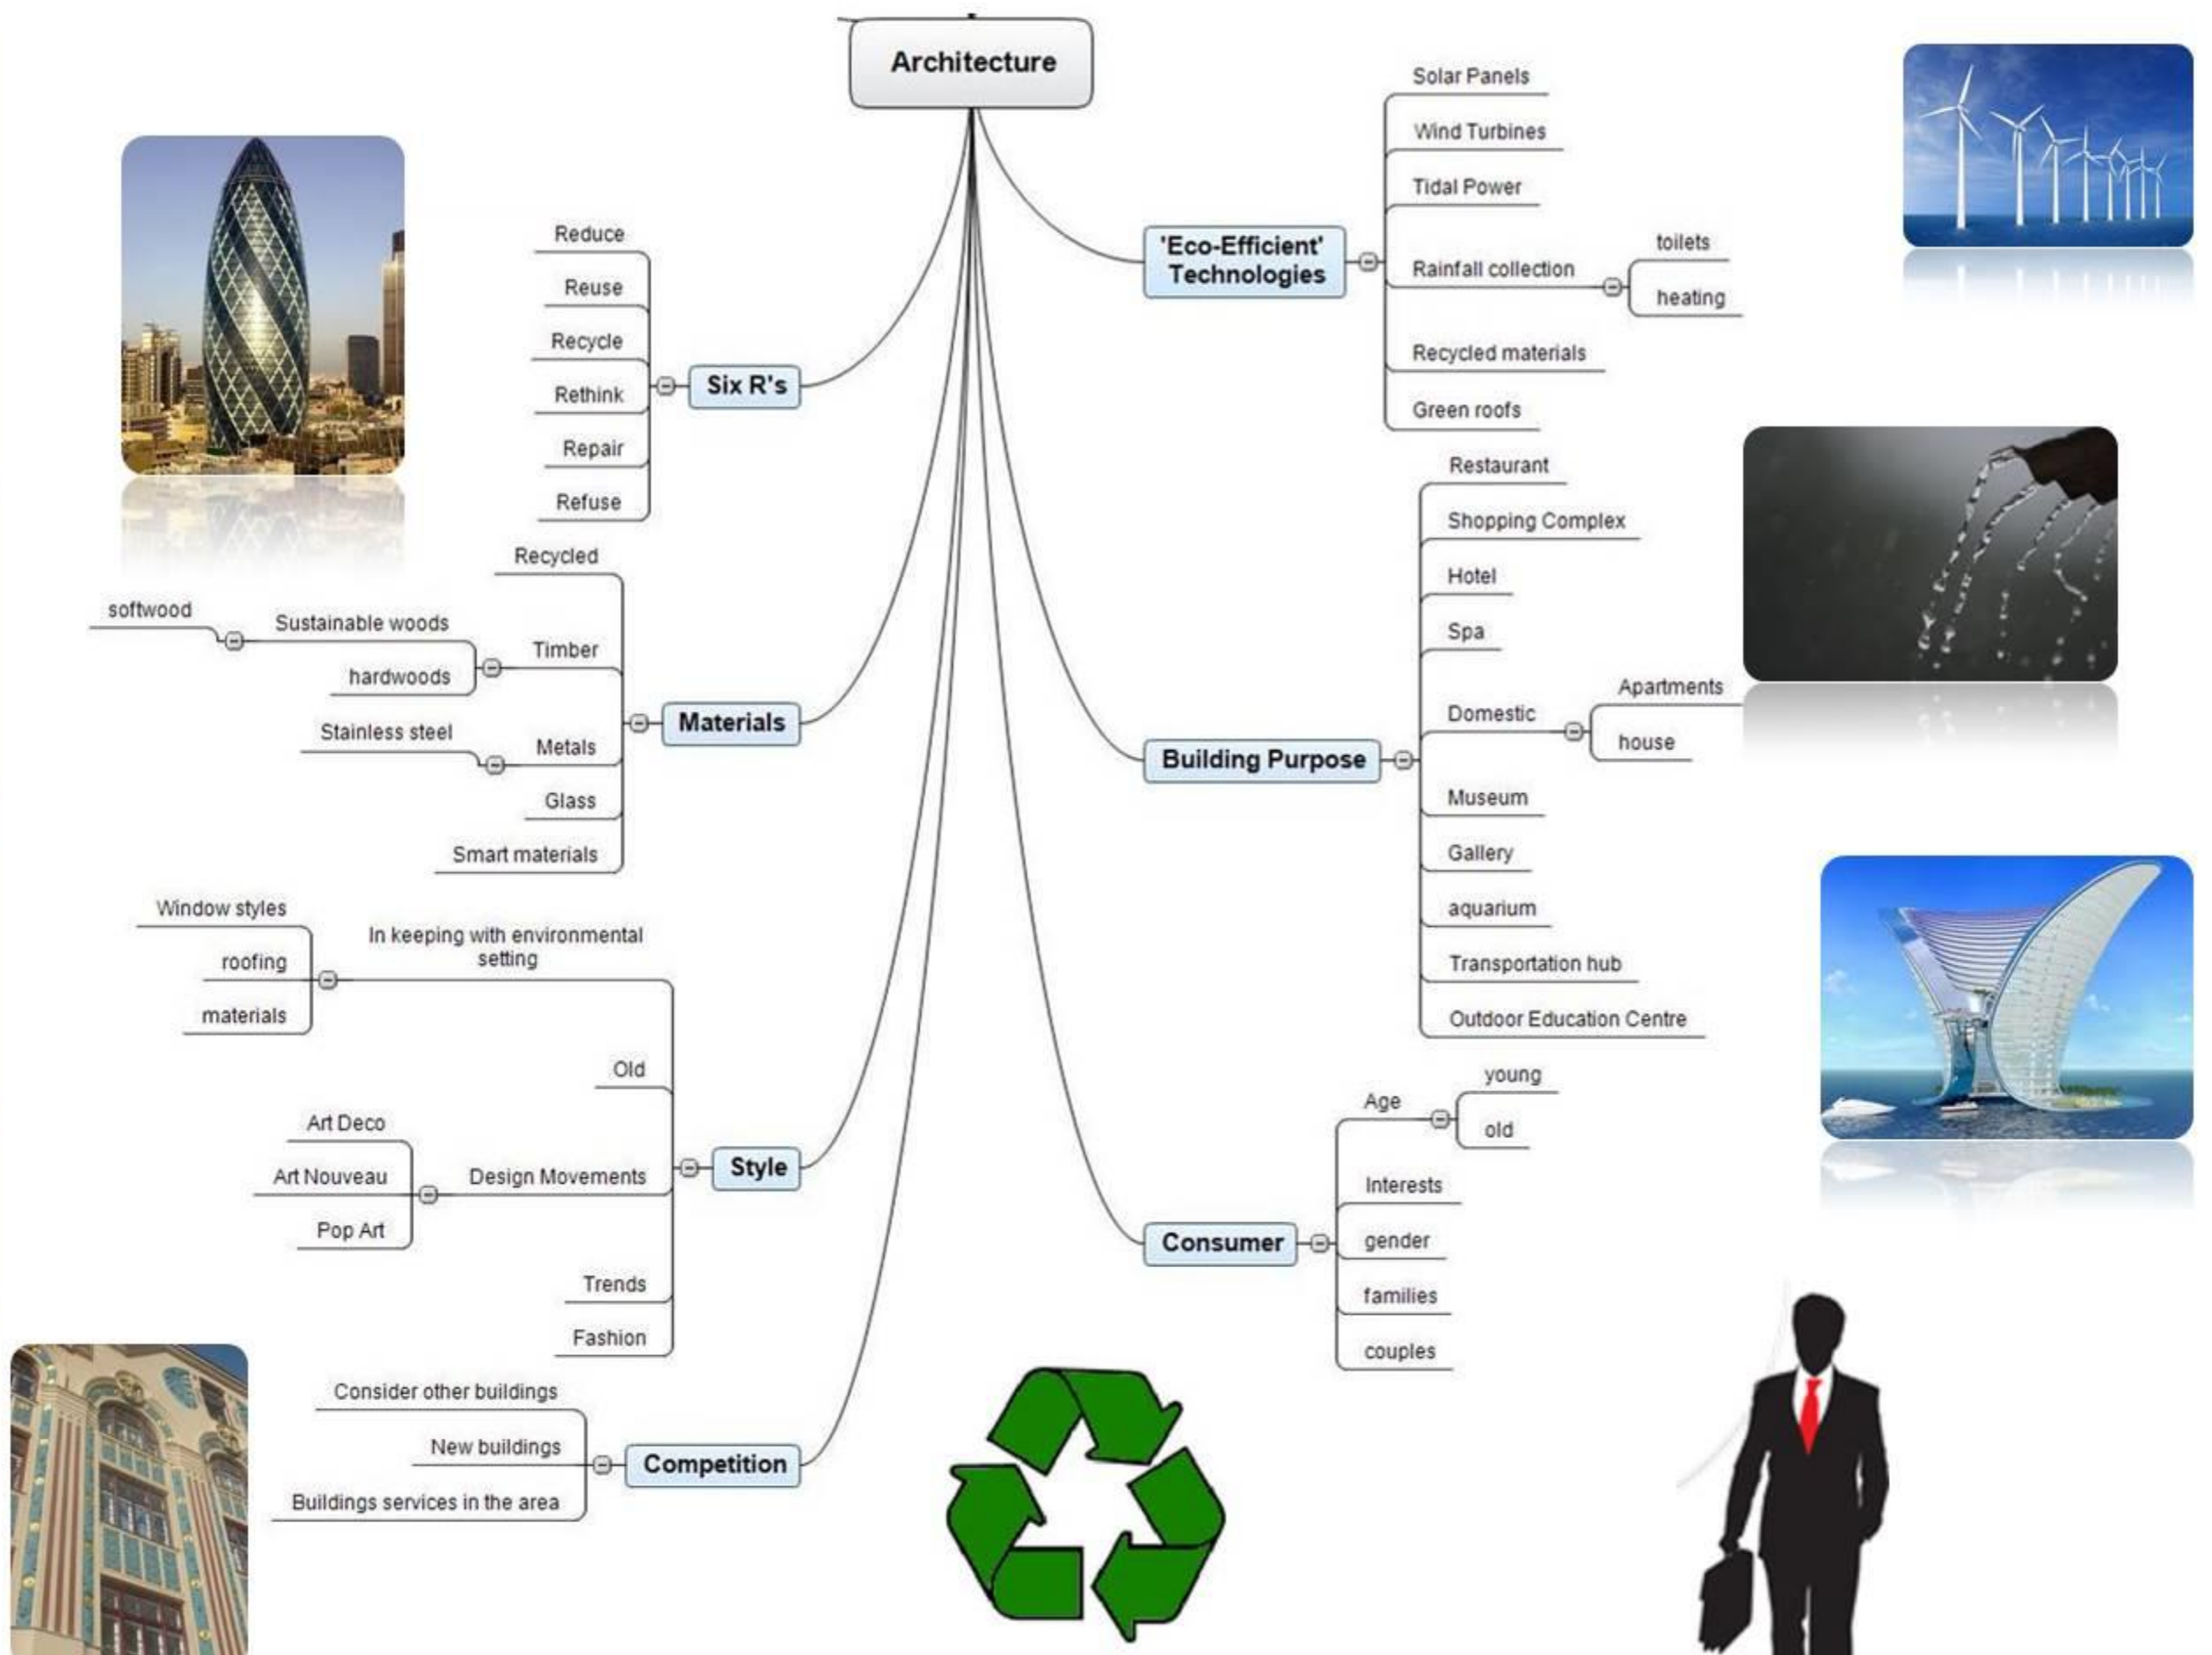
Architecture

Six R's
Reduce
Reuse
Recycle
Rethink
Repair
Refuse

Materials
Recycled
Timber
Sustainable woods
softwood
hardwoods
Metals
Stainless steel
Glass
Smart materials

Style
In keeping with environmental setting
Window styles
roofing
materials
Old
Design Movements
Art Deco
Art Nouveau
Pop Art
Trends
Fashion

Competition
Consider other buildings
New buildings
Buildings services in the area

'Eco-Efficient' Technologies
Solar Panels
Wind Turbines
Tidal Power
Rainfall collection
toilets
heating
Recycled materials
Green roofs

Building Purpose
Restaurant
Shopping Complex
Hotel
Spa
Domestic
Apartments
house
Museum
Gallery
aquarium
Transportation hub
Outdoor Education Centre

Consumer
Age
young
old
Interests
gender
families
couples